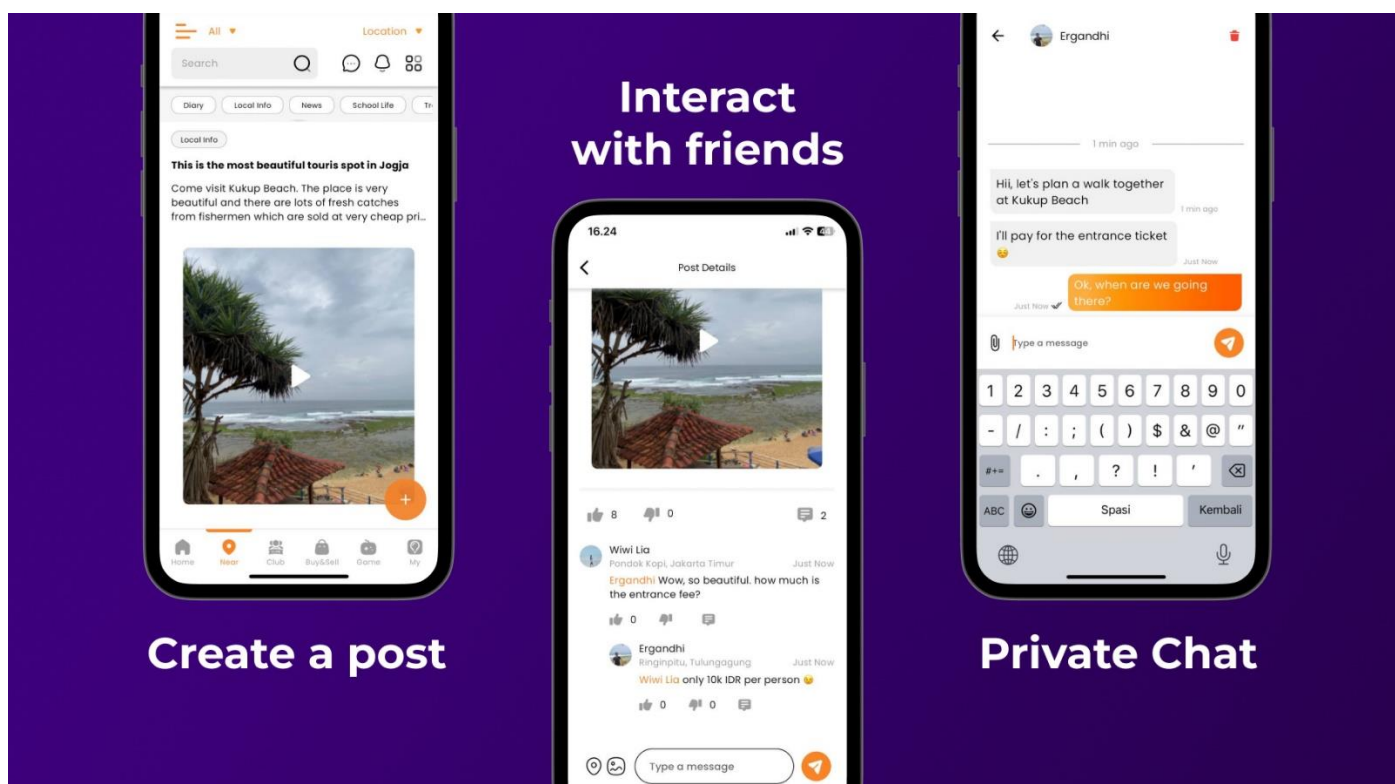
All ▾

Location ▾

Search

Diary

Local Info

News

School Life

Tr

Local Info

This is the most beautiful touris spot in Jogja

Come visit Kukup Beach. The place is very beautiful and there are lots of fresh catches from fishermen which are sold at very cheap pri...

+

Home

Near

Club

Buy&Sell

Game

My

Create a post

Interact with friends

16.24

Post Details

8

0

2

Wiwi Lia

Pondok Kopi, Jakarta Timur

Just Now

Ergandhi Wow, so beautiful. how much is the entrance fee?

0

Ergandhi

Ringinpitu, Tulungagung

Just Now

Wiwi Lia only 10k IDR per person

0

0

Type a message

Ergandhi

1 min ago

Hii, let's plan a walk together at Kukup Beach

1 min ago

I'll pay for the entrance ticket

Just Now

Ok, when are we going there?

Just Now

Type a message

| 1 | 2 | 3 | 4 | 5 | 6 | 7 | 8 | 9 | 0 |
|---|---|---|---|---|---|---|---|---|---|
| - | / | : | ; | ( | ) | $ | & | @ | " |

#+=

.

,

?

!

'

ABC

Spasi

Kembali

Private Chat